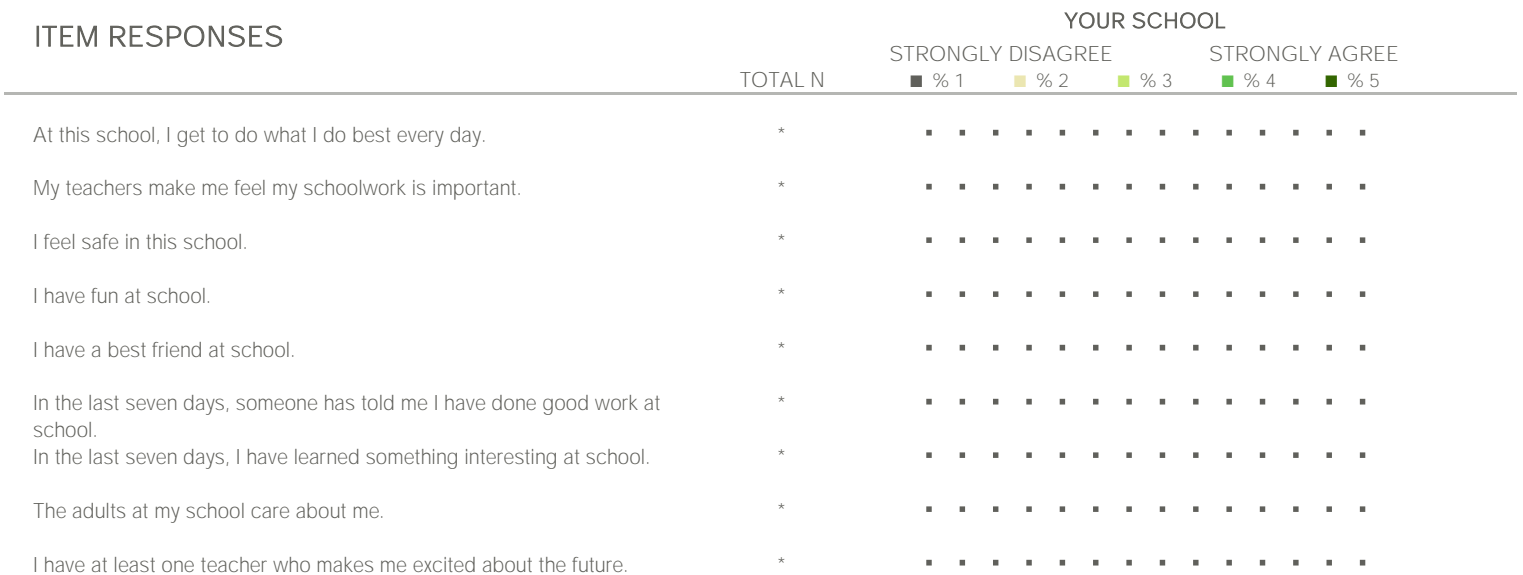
ITEM RESPONSES

YOUR SCHOOL

STRONGLY DISAGREE STRONGLY AGREE

| | TOTAL N | % 1 | % 2 | % 3 | % 4 | % 5 |
|---|---|---|---|---|---|---|
| At this school, I get to do what I do best every day. | * | | | | | |
| My teachers make me feel my schoolwork is important. | * | | | | | |
| I feel safe in this school. | * | | | | | |
| I have fun at school. | * | | | | | |
| I have a best friend at school. | * | | | | | |
| In the last seven days, someone has told me I have done good work at school. | * | | | | | |
| In the last seven days, I have learned something interesting at school. | * | | | | | |
| The adults at my school care about me. | * | | | | | |
| I have at least one teacher who makes me excited about the future. | * | | | | | |